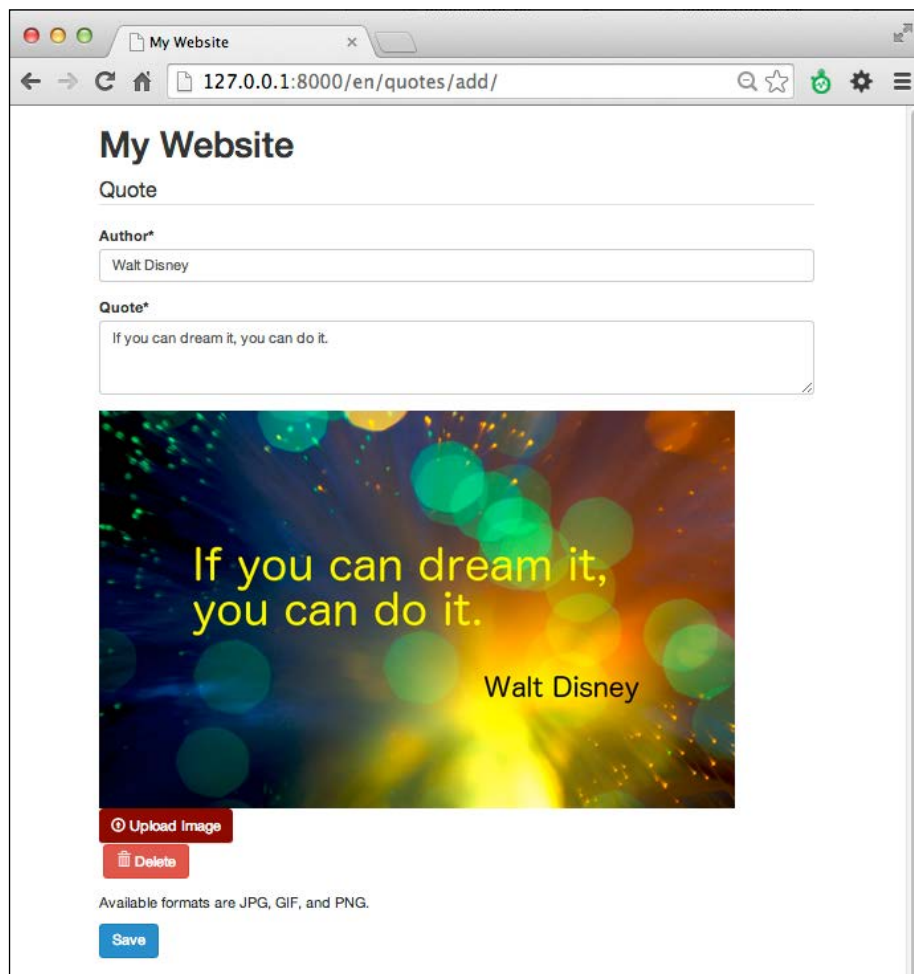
My Website ×

127.0.0.1:8000/en/quotes/add/

My Website

Quote

Author*

Walt Disney

Quote*

If you can dream it, you can do it.

If you can dream it, you can do it.

Walt Disney

Upload Image

Delete

Available formats are JPG, GIF, and PNG.

Save